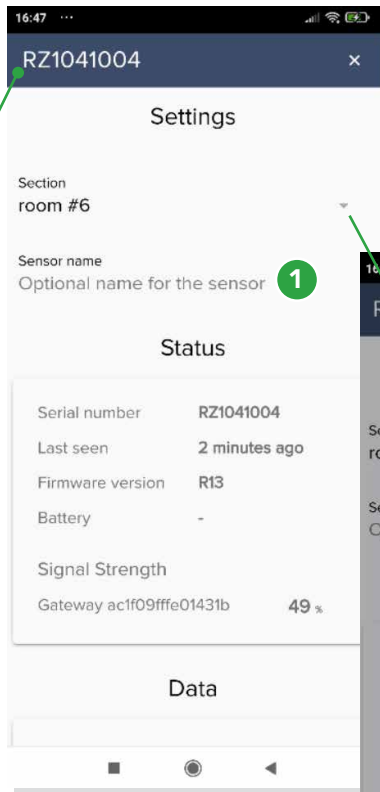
16:47 ···

RZ1041004 ×

Settings

Section
room #6

Sensor name
Optional name for the sensor

1

Status

| Serial number | RZ1041004 |
|---|---|
| Last seen | 2 minutes ago |
| Firmware version | R13 |
| Battery | - |

Signal Strength

Gateway ac1f09fffe01431b 49 %

Data

16

R

Se
ro

Se
O